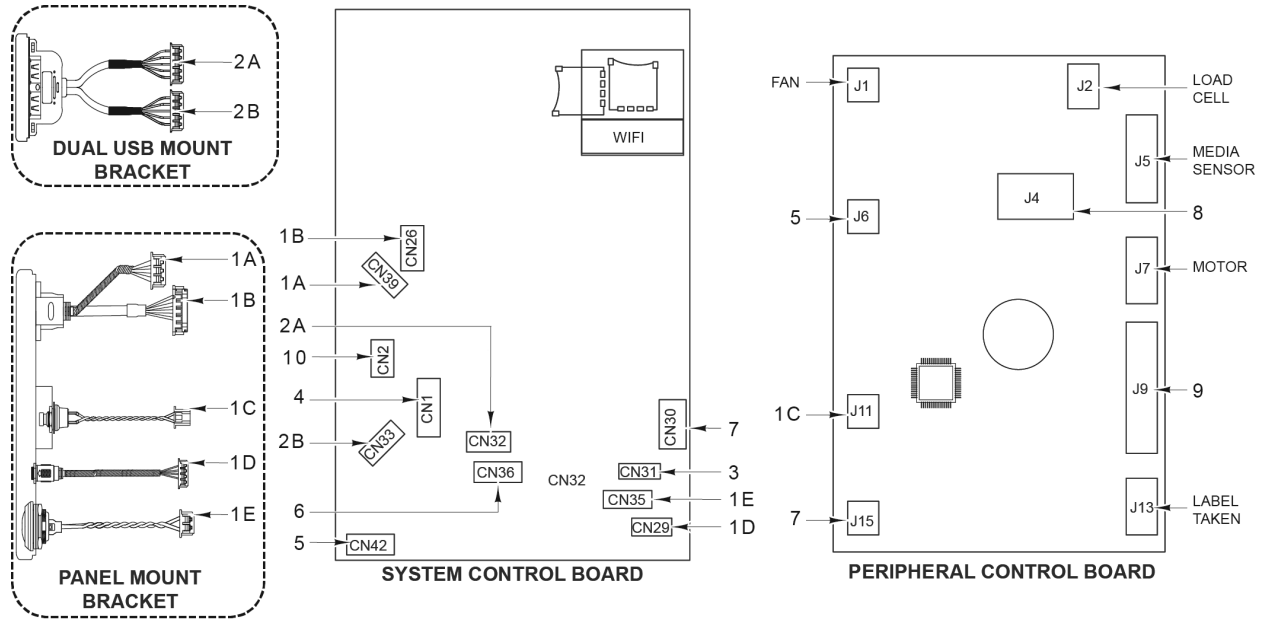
2A
2B
DUAL USB MOUNT BRACKET

1A
1B
1C
1D
1E
PANEL MOUNT BRACKET

WIFI
1B
CN26
1A
CN39
2A
10
CN2
4
CN1
2B
CN33
CN32
CN30
7
CN36
CN32
CN31
3
CN35
1E
6
CN29
1D
5
CN42
SYSTEM CONTROL BOARD

FAN
J1
J2
LOAD CELL
J5
MEDIA SENSOR
J4
8
5
J6
J7
MOTOR
J9
9
1C
J11
7
J15
J13
LABEL TAKEN
PERIPHERAL CONTROL BOARD